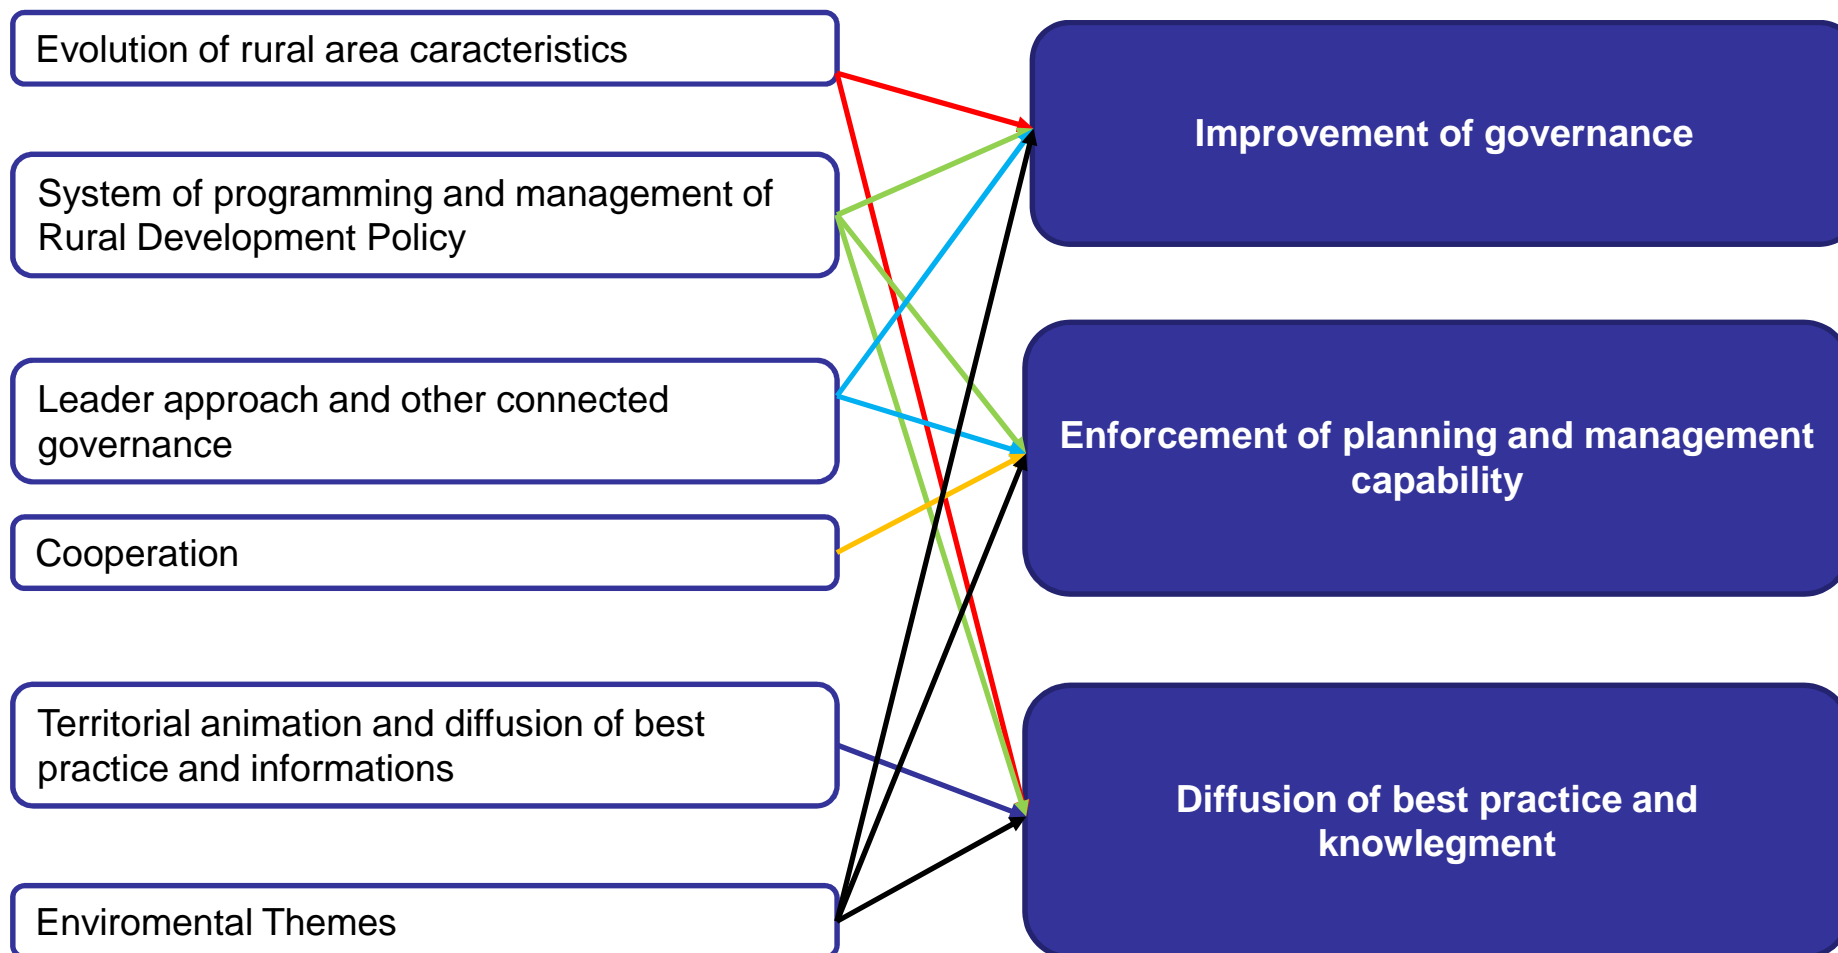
Evolution of rural area caracteristics

System of programming and management of Rural Development Policy

Leader approach and other connected governance

Cooperation

Territorial animation and diffusion of best practice and informations

Enviromental Themes

Improvement of governance

Enforcement of planning and management capability

Diffusion of best practice and knowlegment